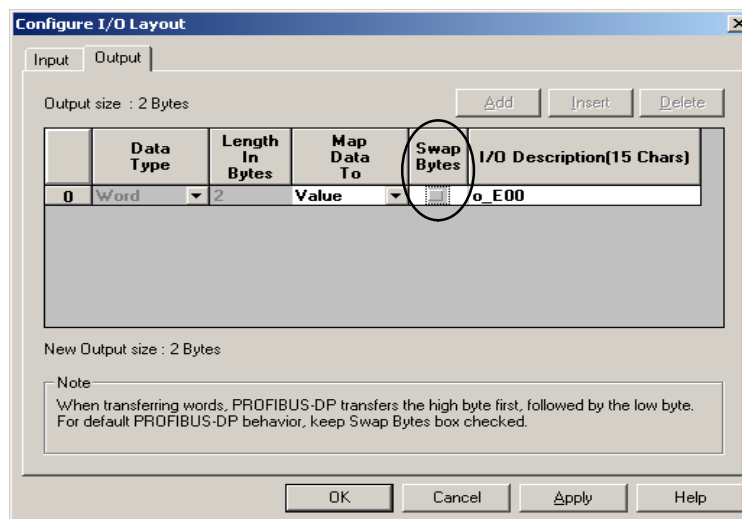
Configure I/O Layout

Input Output

Output size : 2 Bytes

Add Insert Delete

| | Data Type | Length In Bytes | Map Data To | Swap Bytes | I/O Description(15 Chars) |
|---|---|---|---|---|---|
| 0 | Word | 2 | Value | | o_E00 |

New Output size : 2 Bytes

Note
When transferring words, PROFIBUS-DP transfers the high byte first, followed by the low byte. For default PROFIBUS-DP behavior, keep Swap Bytes box checked.

OK Cancel Apply Help